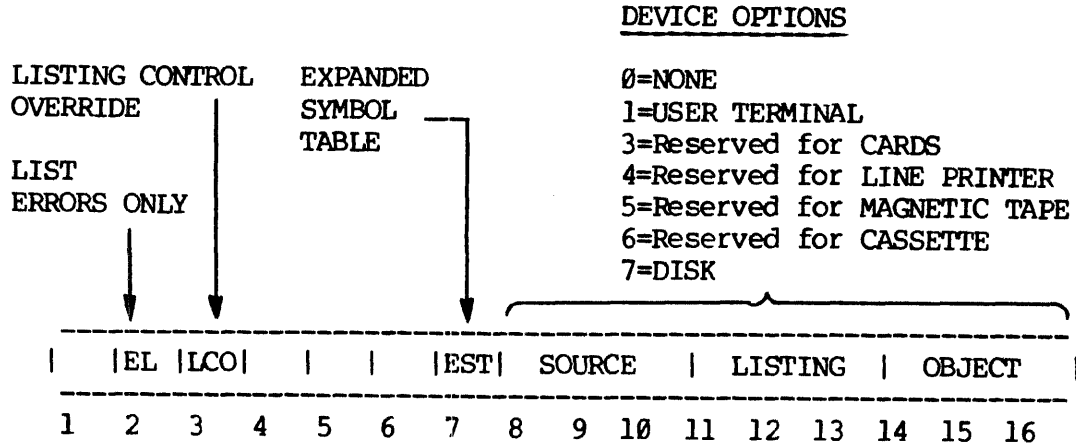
DEVICE OPTIONS

LISTING CONTROL OVERRIDE

EXPANDED SYMBOL TABLE

LIST ERRORS ONLY

Ø=NONE
1=USER TERMINAL
3=Reserved for CARDS
4=Reserved for LINE PRINTER
5=Reserved for MAGNETIC TAPE
6=Reserved for CASSETTE
7=DISK

| |EL |LCO| | | |EST| SOURCE | LISTING | OBJECT |

1 2 3 4 5 6 7 8 9 1Ø 11 12 13 14 15 16